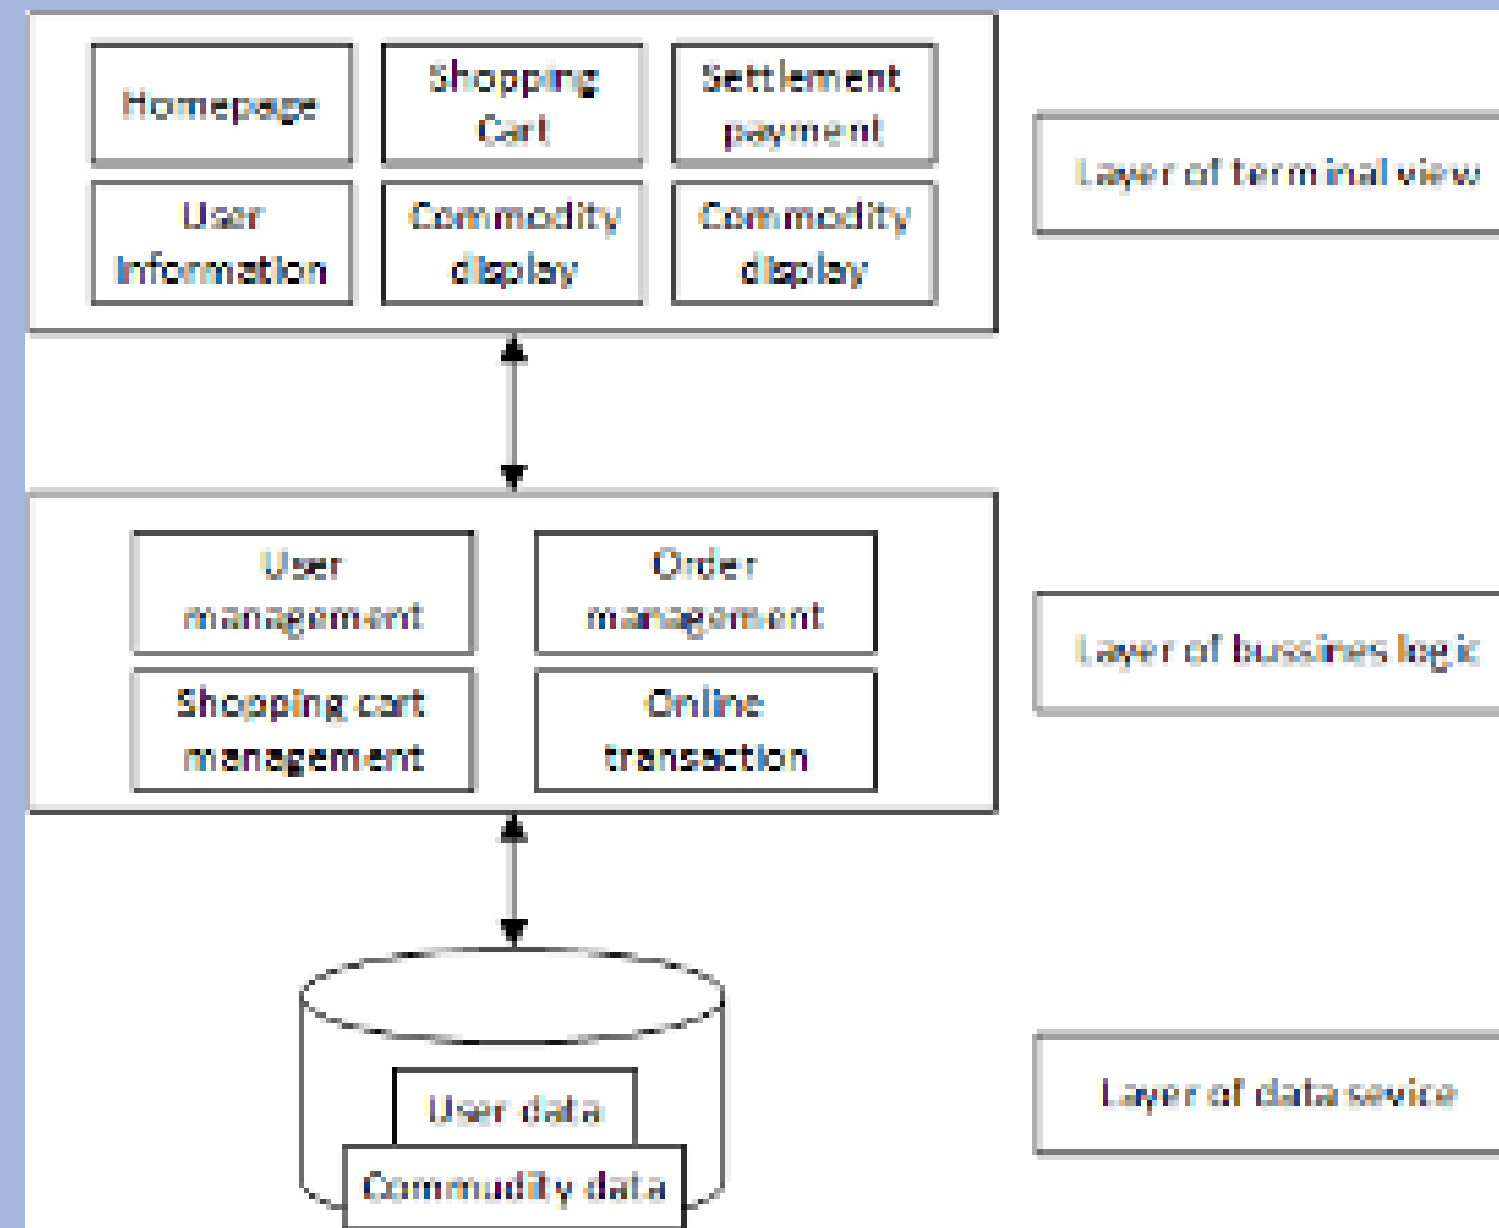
Homepage

Shopping Cart

Settlement payment

User Information

Commodity display

Commodity display

Layer of terminal view

User management

Order management

Shopping cart management

Online transaction

Layer of bussines logic

User data

Commodity data

Layer of data sevice